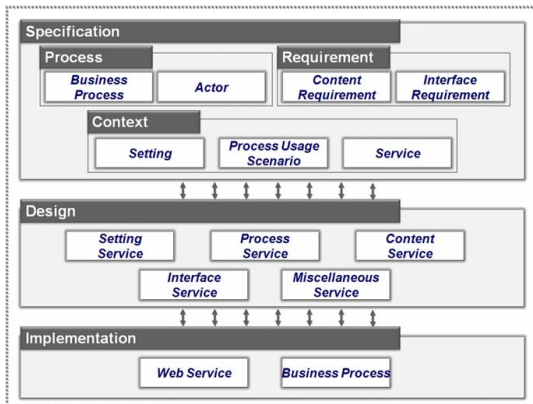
Specification

Process

Business Process

Actor

Requirement

Content Requirement

Interface Requirement

Context

Setting

Process Usage Scenario

Service

Design

Setting Service

Process Service

Content Service

Interface Service

Miscellaneous Service

Implementation

Web Service

Business Process